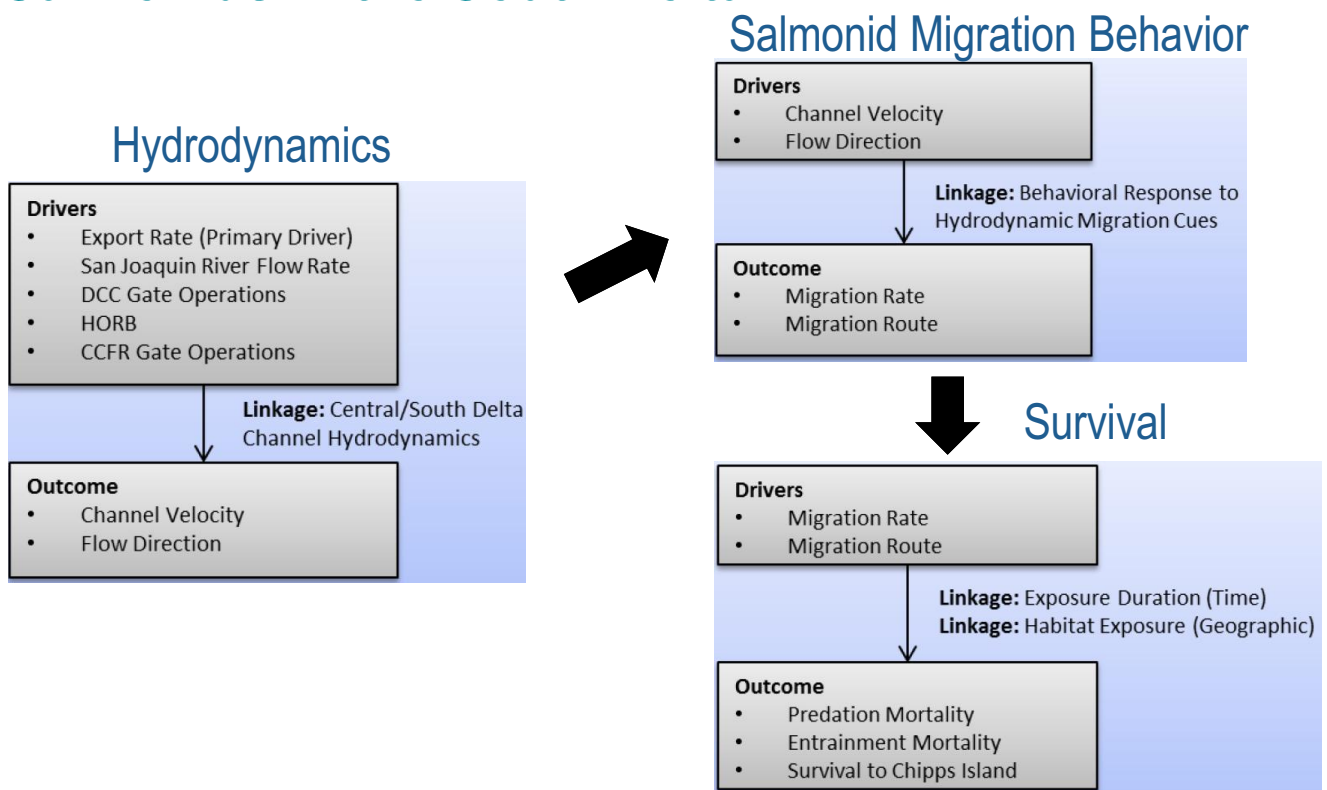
Hydrodynamics

Drivers
- Export Rate (Primary Driver)
- San Joaquin River Flow Rate
- DCC Gate Operations
- HORB
- CCFR Gate Operations

Linkage: Central/South Delta Channel Hydrodynamics

Outcome
- Channel Velocity
- Flow Direction

Salmonid Migration Behavior

Drivers
- Channel Velocity
- Flow Direction

Linkage: Behavioral Response to Hydrodynamic Migration Cues

Outcome
- Migration Rate
- Migration Route

Survival

Drivers
- Migration Rate
- Migration Route

Linkage: Exposure Duration (Time)
Linkage: Habitat Exposure (Geographic)

Outcome
- Predation Mortality
- Entrainment Mortality
- Survival to Chipps Island